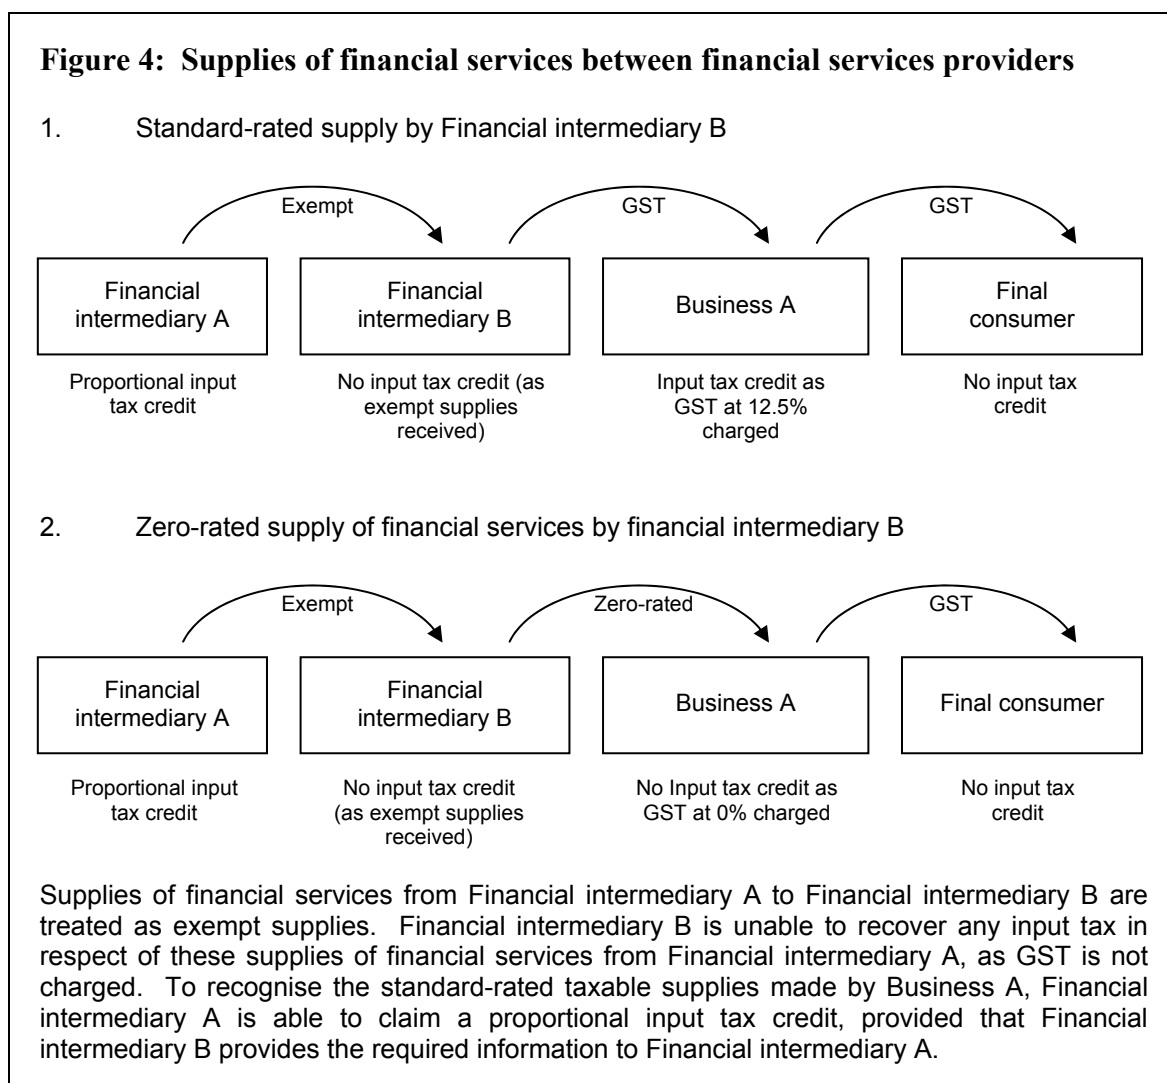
**Figure 4: Supplies of financial services between financial services providers**

1. Standard-rated supply by Financial intermediary B

Exempt

GST

GST

Financial intermediary A

Financial intermediary B

Business A

Final consumer

Proportional input tax credit

No input tax credit (as exempt supplies received)

Input tax credit as GST at 12.5% charged

No input tax credit

2. Zero-rated supply of financial services by financial intermediary B

Exempt

Zero-rated

GST

Financial intermediary A

Financial intermediary B

Business A

Final consumer

Proportional input tax credit

No input tax credit (as exempt supplies received)

No Input tax credit as GST at 0% charged

No input tax credit

Supplies of financial services from Financial intermediary A to Financial intermediary B are treated as exempt supplies. Financial intermediary B is unable to recover any input tax in respect of these supplies of financial services from Financial intermediary A, as GST is not charged. To recognise the standard-rated taxable supplies made by Business A, Financial intermediary A is able to claim a proportional input tax credit, provided that Financial intermediary B provides the required information to Financial intermediary A.